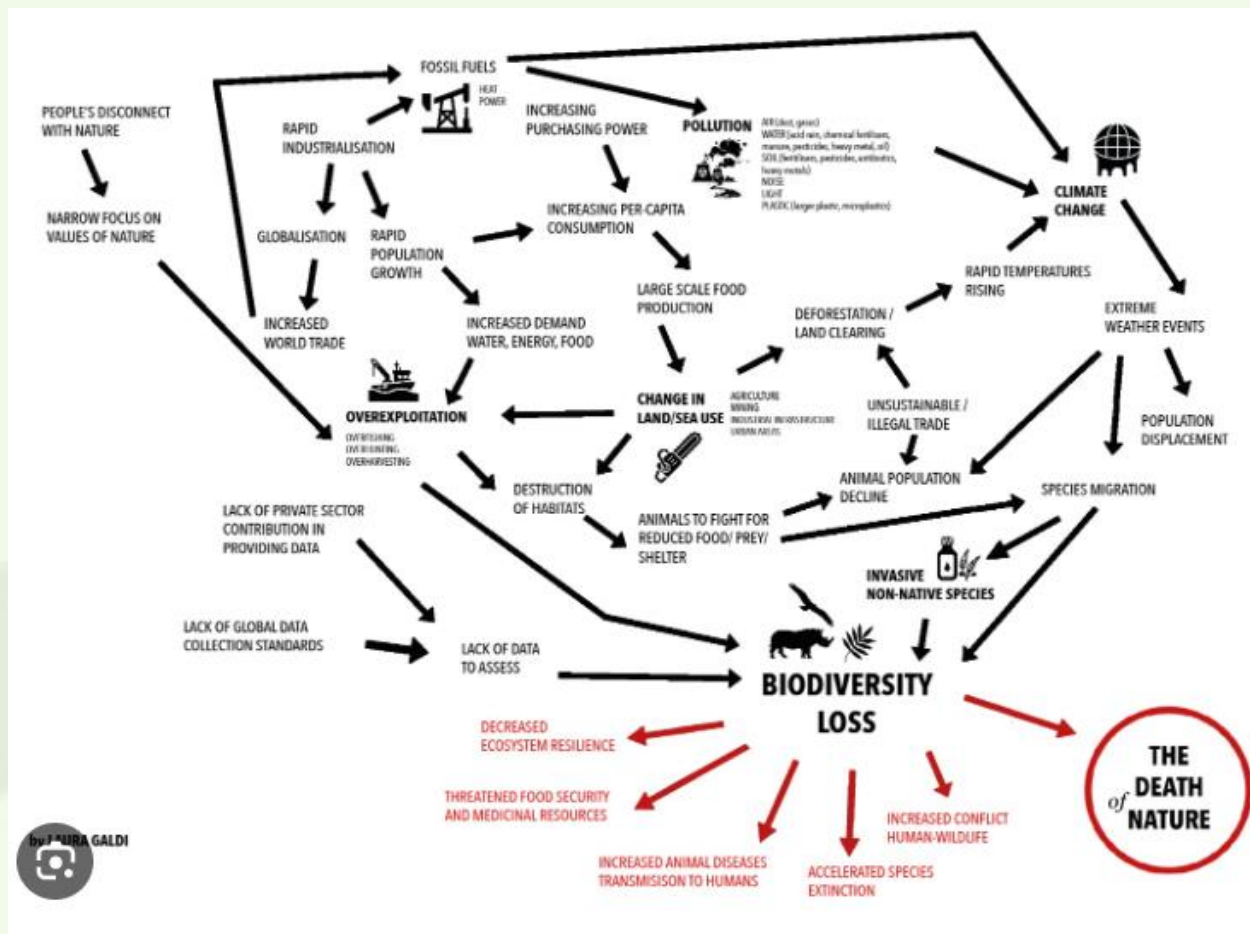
FOSSIL FUELS

HEAT
POWER

PEOPLE'S DISCONNECT WITH NATURE

RAPID INDUSTRIALISATION

INCREASING PURCHASING POWER

POLLUTION

AIR (dust, gases)
WATER (acid rain, chemical fertilisers, manure, pesticides, heavy metal, oil)
SOIL (fertilisers, pesticides, antibiotics, heavy metals)
NOISE
LIGHT
PLASTIC (larger plastic, microplastics)

CLIMATE CHANGE

NARROW FOCUS ON VALUES OF NATURE

GLOBALISATION

RAPID POPULATION GROWTH

INCREASING PER-CAPITA CONSUMPTION

RAPID TEMPERATURES RISING

LARGE SCALE FOOD PRODUCTION

DEFORESTATION / LAND CLEARING

EXTREME WEATHER EVENTS

INCREASED WORLD TRADE

INCREASED DEMAND WATER, ENERGY, FOOD

OVEREXPLOITATION

OVERFISHING
OVERHUNTING
OVERHARVESTING

CHANGE IN LAND/SEA USE

AGRICULTURE
MINING
INDUSTRIAL INFRASTRUCTURE
URBAN AREAS

UNSUSTAINABLE / ILLEGAL TRADE

POPULATION DISPLACEMENT

LACK OF PRIVATE SECTOR CONTRIBUTION IN PROVIDING DATA

DESTRUCTION OF HABITATS

ANIMALS TO FIGHT FOR REDUCED FOOD/ PREY/ SHELTER

ANIMAL POPULATION DECLINE

SPECIES MIGRATION

INVASIVE NON-NATIVE SPECIES

LACK OF GLOBAL DATA COLLECTION STANDARDS

LACK OF DATA TO ASSESS

BIODIVERSITY LOSS

DECREASED ECOSYSTEM RESILIENCE

THREATENED FOOD SECURITY AND MEDICINAL RESOURCES

INCREASED ANIMAL DISEASES TRANSMISISON TO HUMANS

ACCELERATED SPECIES EXTINCTION

INCREASED CONFLICT HUMAN-WILDLIFE

THE DEATH of NATURE

by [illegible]URA GALDI